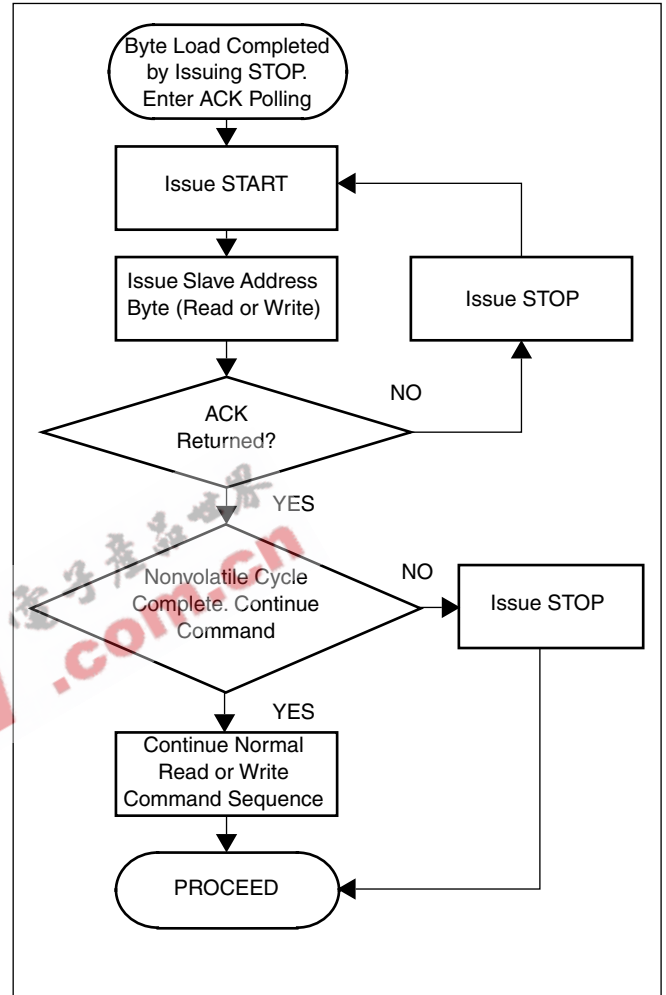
Byte Load Completed by Issuing STOP. Enter ACK Polling

Issue START

Issue Slave Address Byte (Read or Write)

Issue STOP

NO

ACK Returned?

YES

NO

Nonvolatile Cycle Complete. Continue Command

Issue STOP

YES

Continue Normal Read or Write Command Sequence

PROCEED

.com.cn